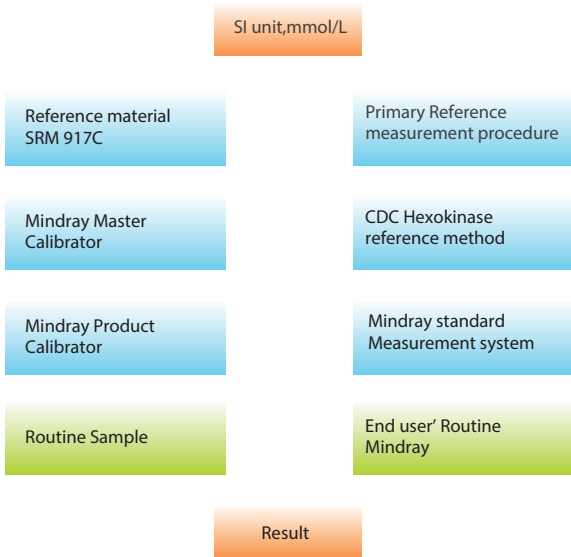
SI unit,mmol/L

Reference material SRM 917C

Primary Reference measurement procedure

Mindray Master Calibrator

CDC Hexokinase reference method

Mindray Product Calibrator

Mindray standard Measurement system

Routine Sample

End user' Routine Mindray

Result